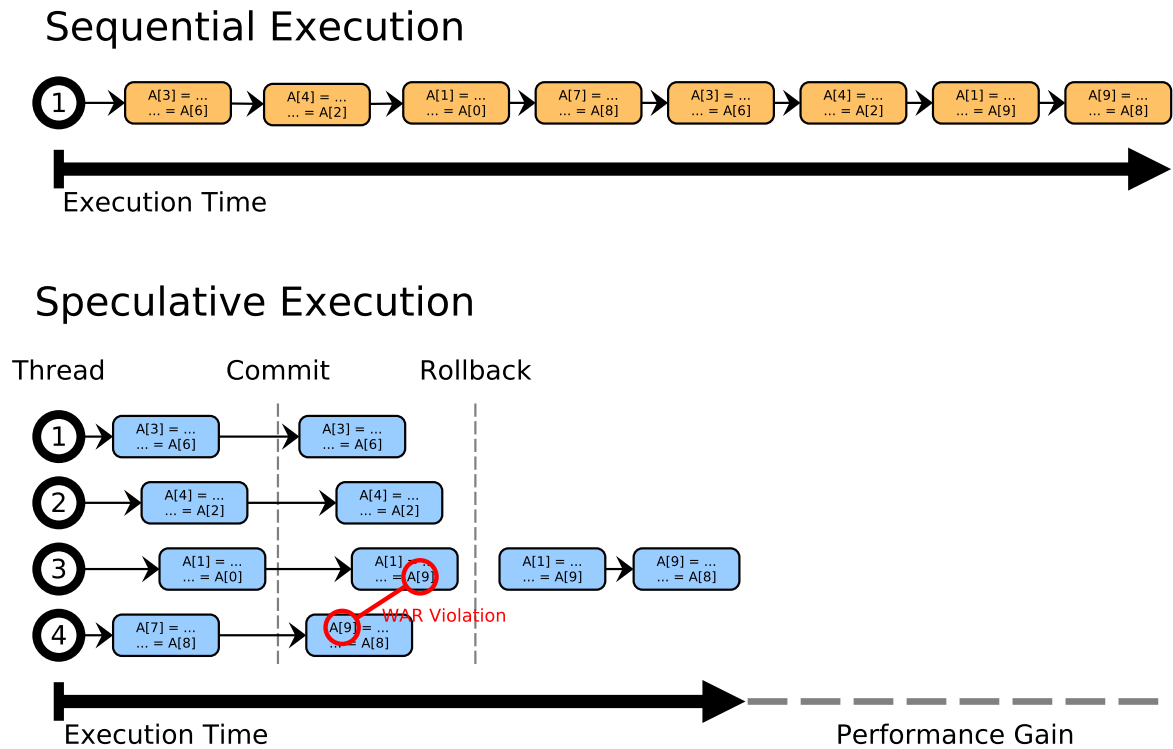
Sequential Execution

1

A[3] = ...
... = A[6]

A[4] = ...
... = A[2]

A[1] = ...
... = A[0]

A[7] = ...
... = A[8]

A[3] = ...
... = A[6]

A[4] = ...
... = A[2]

A[1] = ...
... = A[9]

A[9] = ...
... = A[8]

Execution Time

Speculative Execution

Thread

Commit

Rollback

1

A[3] = ...
... = A[6]

A[3] = ...
... = A[6]

2

A[4] = ...
... = A[2]

A[4] = ...
... = A[2]

3

A[1] = ...
... = A[0]

A[1] = ...
... = A[9]

A[1] = ...
... = A[9]

A[9] = ...
... = A[8]

WAR Violation

4

A[7] = ...
... = A[8]

A[9] = ...
... = A[8]

Execution Time

Performance Gain